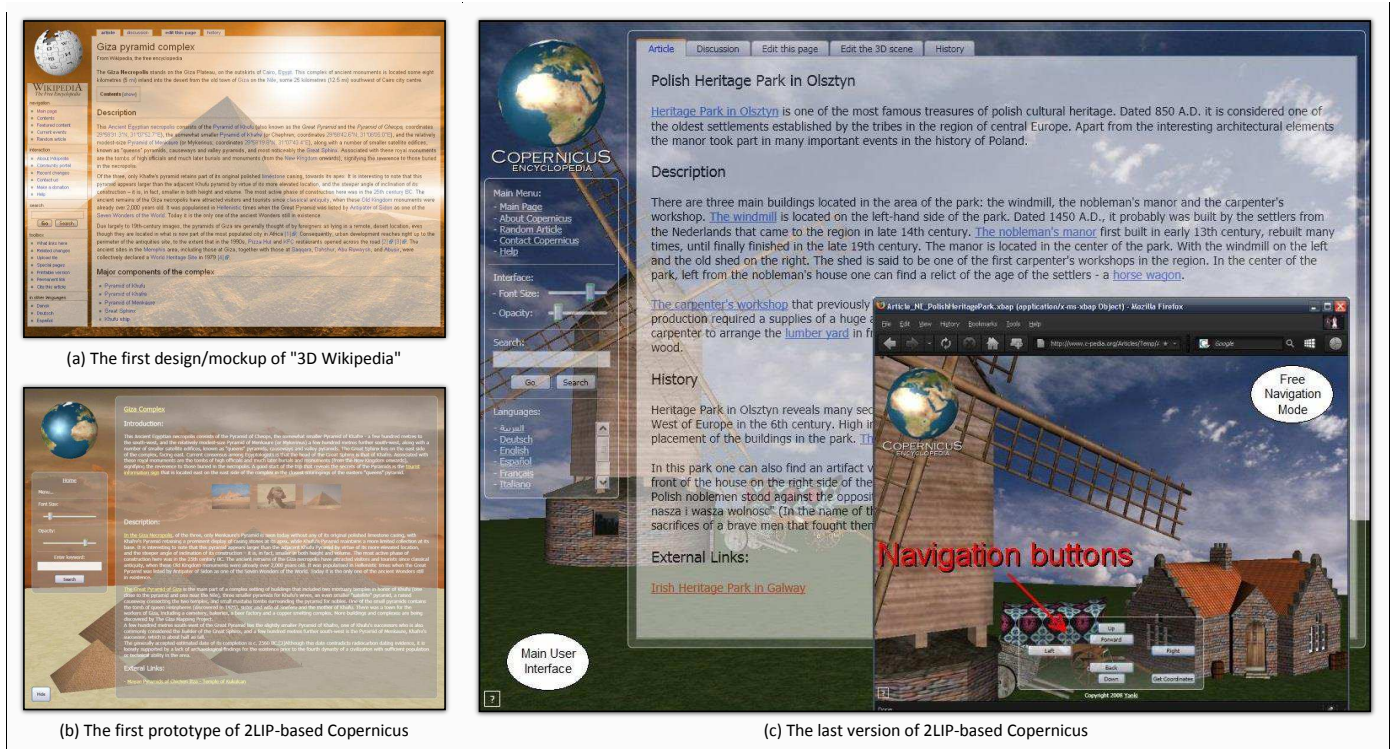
article discussion edit this page history

Giza pyramid complex

From Wikipedia, the free encyclopedia

WIKIPEDIA
The Free Encyclopedia

Description

Major components of the complex

(a) The first design/mockup of "3D Wikipedia"

Giza Complex

Introduction:

Description:

External Links:

Search

Hide

(b) The first prototype of 2LIP-based Copernicus

Article | Discussion | Edit this page | Edit the 3D scene | History

Polish Heritage Park in Olsztyn

Heritage Park in Olsztyn is one of the most famous treasures of polish cultural heritage. Dated 850 A.D. it is considered one of the oldest settlements founded by the tribes in the region of central Europe. Apart from the interesting architectural elements the manor took part in many important events in the history of Poland.

Description

There are three main buildings located in the area of the park: the windmill, the nobleman's manor and the carpenter's workshop. The windmill is located on the left-hand side of the park. Dated 1450 A.D., it probably was built by the settlers from the Nederlands that came to the region in late 14th century. The nobleman's manor first built in early 13th century, rebuilt many times, until finally finished in the late 19th century. The manor is located in the center of the park. With the windmill on the left and the old shed on the right. The shed is said to be one of the first carpenter's workshops in the region. In the center of the park, left from the nobleman's house one can find a relict of the age of the settlers - a horse wagon.

The carpenter's workshop that previously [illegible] production required a supplies of a huge a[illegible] carpenter to arrange the lumber yard in f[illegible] wood.

History

Heritage Park in Olsztyn reveals many sec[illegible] West of Europe in the 6th century. High in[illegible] placement of the buildings in the park. Th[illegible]

In this park one can also find an artifact v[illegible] front of the house on the right side of the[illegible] Polish noblemen stood against the opposit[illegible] nasza i wasza wolnosc" (In the name of th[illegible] sacrifices of a brave men that fought them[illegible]

External Links:

Irish Heritage Park in Galway

COPERNICUS
ENCYCLOPEDIA

Main Menu:
- Main Page
- About Copernicus
- Random Article
- Contact Copernicus
- Help

Interface:
- Font Size:
- Opacity:

Search:

Go Search

Languages:
- العربية
- Deutsch
- English
- Español
- Français
- Italiano

Main User Interface

Article_NI_PolishHeritagePark.xbap (application/x-ms-xbap Object) - Mozilla Firefox

File Edit View History Bookmarks Tools Help

http://www.c-pedia.org/Articles/Temp/

Google

Free Navigation Mode

Navigation buttons

Up
Forward
Left
Right
Back
Down
Get Coordinates

Copyright 2008 Yank

Done

(c) The last version of 2LIP-based Copernicus